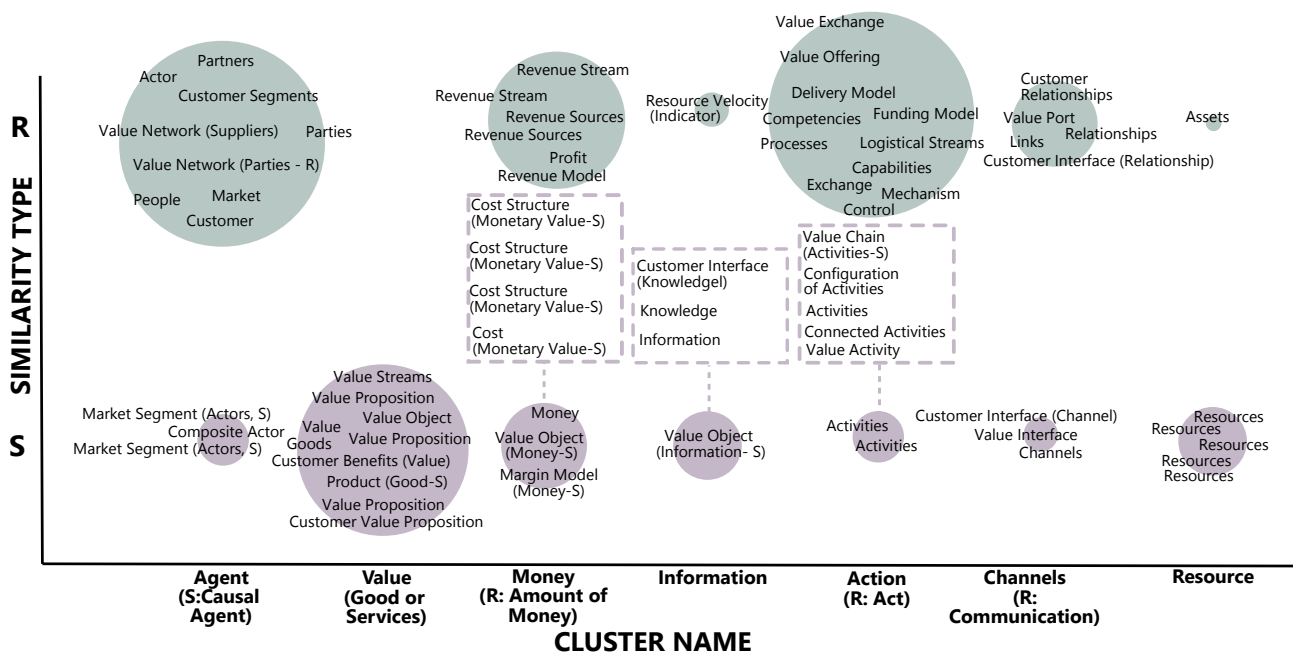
SIMILARITY TYPE

R

S

Partners
Actor
Customer Segments
Value Network (Suppliers)
Parties
Value Network (Parties - R)
People
Market
Customer

Revenue Stream
Revenue Stream
Revenue Sources
Revenue Sources
Profit
Revenue Model

Resource Velocity (Indicator)

Value Exchange
Value Offering
Delivery Model
Competencies
Funding Model
Processes
Logistical Streams
Capabilities
Exchange
Mechanism
Control

Customer Relationships
Value Port
Links
Relationships
Customer Interface (Relationship)

Assets

Cost Structure (Monetary Value-S)
Cost Structure (Monetary Value-S)
Cost Structure (Monetary Value-S)
Cost (Monetary Value-S)

Customer Interface (Knowledgel)
Knowledge
Information

Value Chain (Activities-S)
Configuration of Activities
Activities
Connected Activities
Value Activity

Market Segment (Actors, S)
Composite Actor
Market Segment (Actors, S)

Value Streams
Value Proposition
Value Object
Value
Goods
Value Proposition
Customer Benefits (Value)
Product (Good-S)
Value Proposition
Customer Value Proposition

Money
Value Object (Money-S)
Margin Model (Money-S)

Value Object (Information- S)

Activities
Activities

Customer Interface (Channel)
Value Interface
Channels

Resources
Resources
Resources
Resources
Resources

Agent (S:Causal Agent)
Value (Good or Services)
Money (R: Amount of Money)
Information
Action (R: Act)
Channels (R: Communication)
Resource

CLUSTER NAME